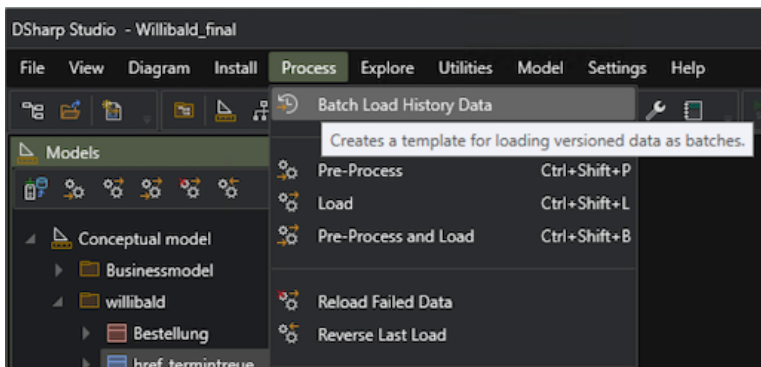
DSharp Studio - Willibald_final

File View Diagram Install Process Explore Utilities Model Settings Help

Batch Load History Data

Creates a template for loading versioned data as batches.

Models

Pre-Process Ctrl+Shift+P
Load Ctrl+Shift+L
Pre-Process and Load Ctrl+Shift+B

Conceptual model
Businessmodel
willibald
Bestellung
href_termintreue

Reload Failed Data
Reverse Last Load